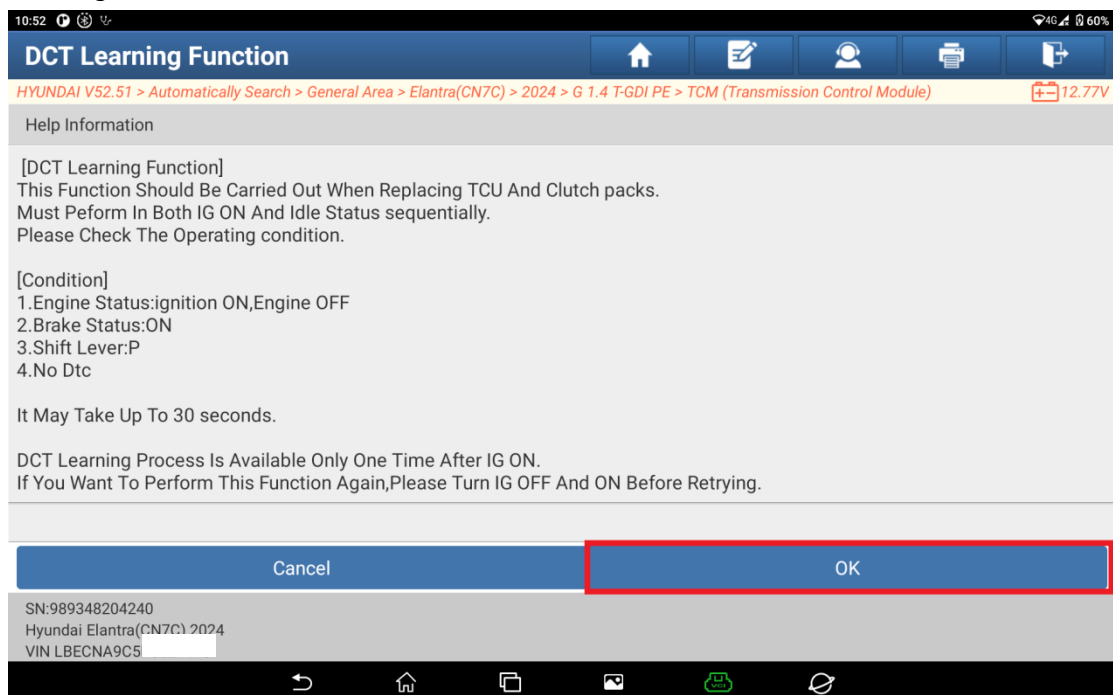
10:52 4G 60%

DCT Learning Function

HYUNDAI V52.51 > Automatically Search > General Area > Elantra(CN7C) > 2024 > G 1.4 T-GDI PE > TCM (Transmission Control Module) 12.77V

Help Information

[DCT Learning Function]
This Function Should Be Carried Out When Replacing TCU And Clutch packs.
Must Peform In Both IG ON And Idle Status sequentially.
Please Check The Operating condition.

[Condition]
1.Engine Status:ignition ON,Engine OFF
2.Brake Status:ON
3.Shift Lever:P
4.No Dtc

It May Take Up To 30 seconds.

DCT Learning Process Is Available Only One Time After IG ON.
If You Want To Perform This Function Again,Please Turn IG OFF And ON Before Retrying.

Cancel

OK

SN:989348204240
Hyundai Elantra(CN7C) 2024
VIN LBECNA9C5

VCI